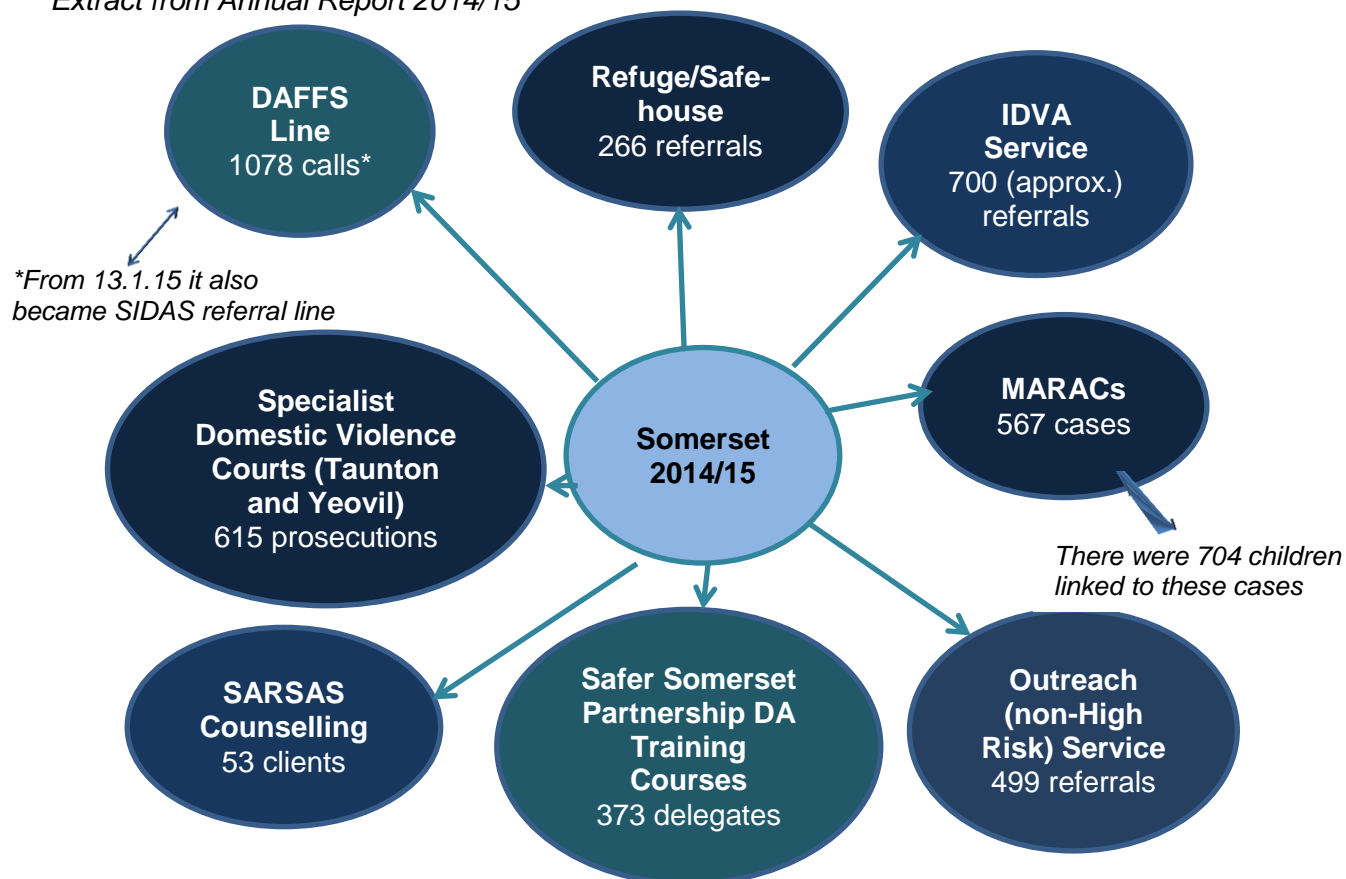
Extract from Annual Report 2014/15

DAFFS Line
1078 calls*

*From 13.1.15 it also became SIDAS referral line

Refuge/Safe-house
266 referrals

IDVA Service
700 (approx.) referrals

MARACs
567 cases

There were 704 children linked to these cases

Somerset 2014/15

Specialist Domestic Violence Courts (Taunton and Yeovil)
615 prosecutions

SARSAS Counselling
53 clients

Safer Somerset Partnership DA Training Courses
373 delegates

Outreach (non-High Risk) Service
499 referrals